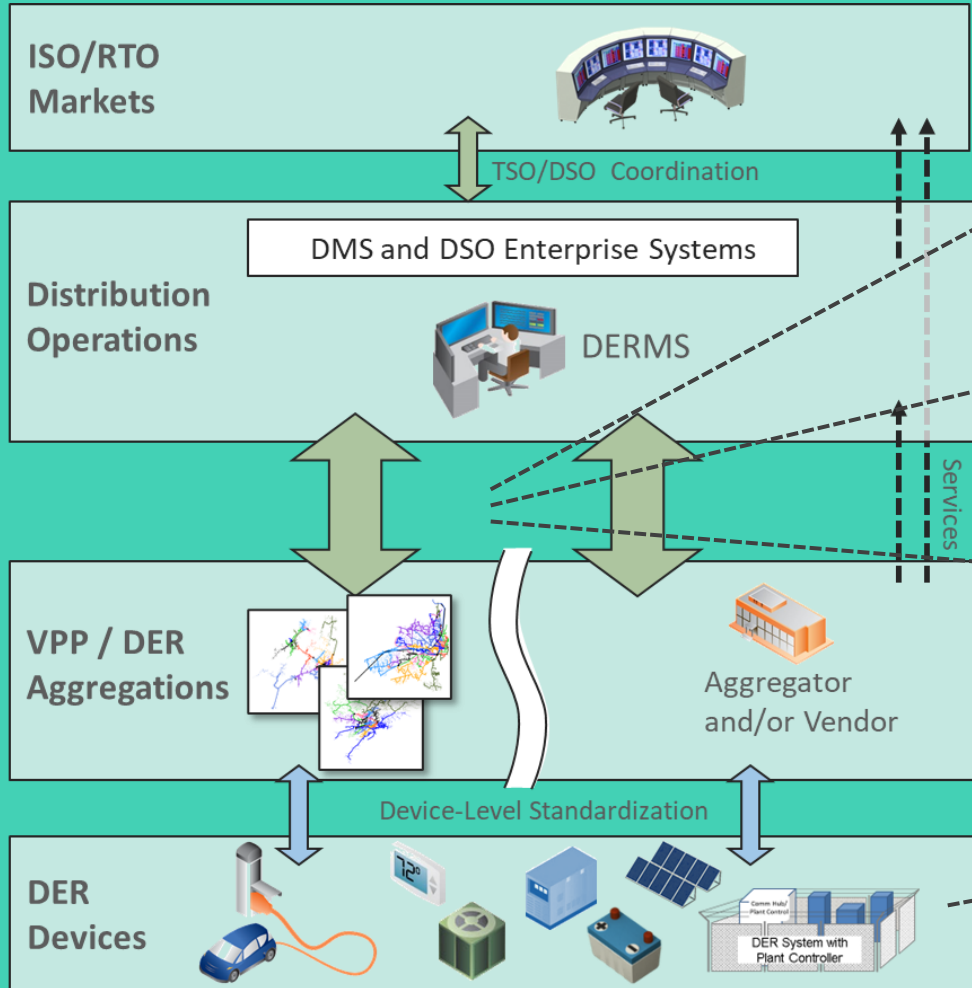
ISO/RTO Markets

TSO/DSO Coordination

DMS and DSO Enterprise Systems

Distribution Operations

DERMS

Services

VPP / DER Aggregations

Aggregator and/or Vendor

Device-Level Standardization

DER Devices

72°

Comm Hub/ Plant Control

DER System with Plant Controller